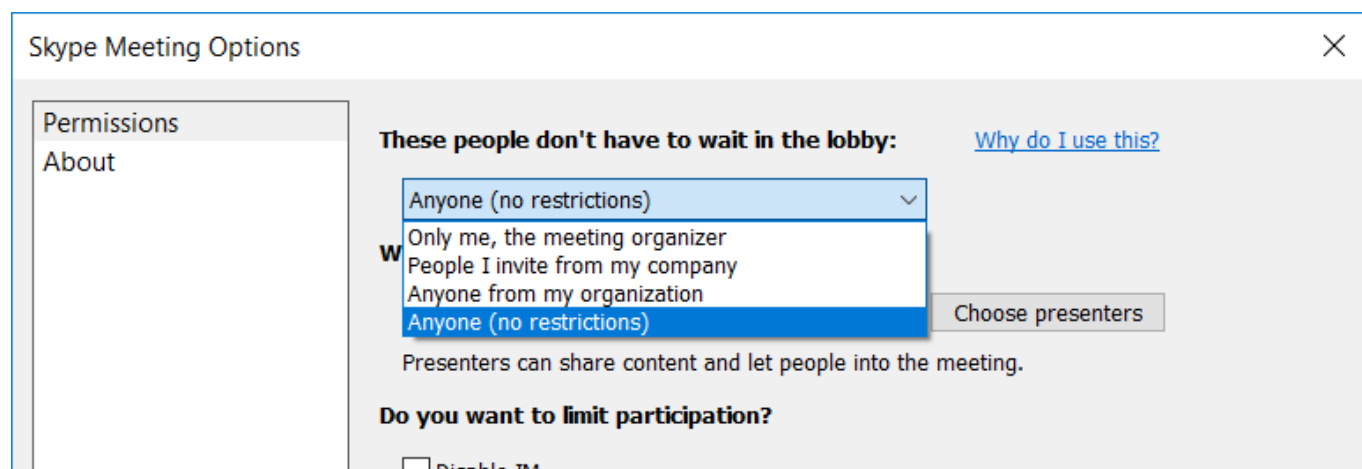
Skype Meeting Options

Permissions
About

These people don't have to wait in the lobby:
Why do I use this?

Anyone (no restrictions)
Only me, the meeting organizer
People I invite from my company
Anyone from my organization
Anyone (no restrictions)

W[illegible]

Choose presenters

Presenters can share content and let people into the meeting.

Do you want to limit participation?

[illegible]